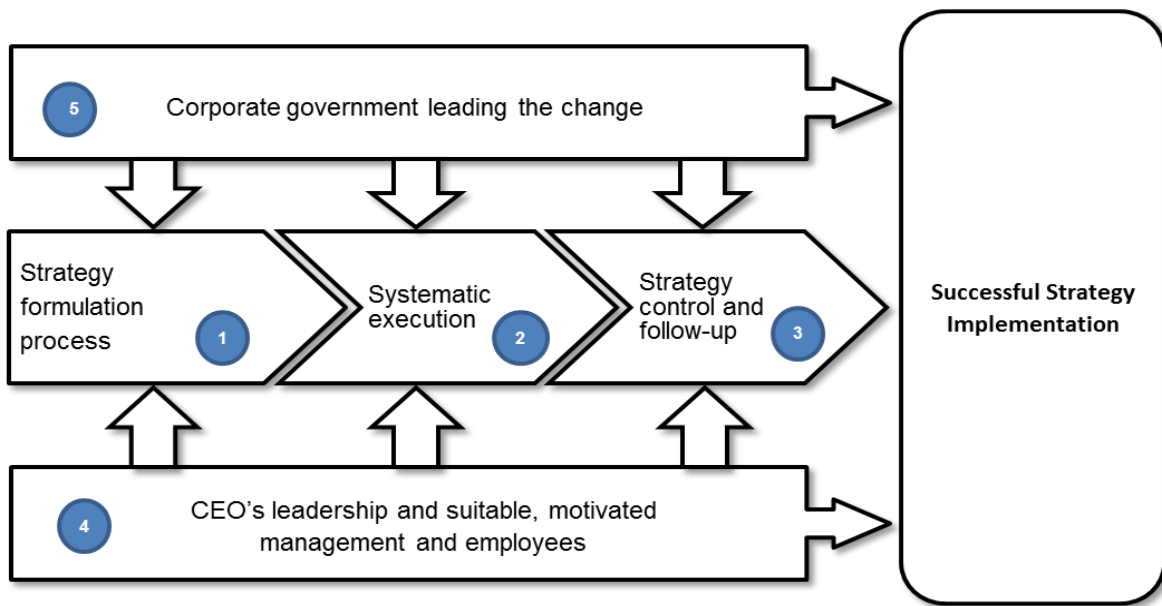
5 Corporate government leading the change

Strategy formulation process 1

Systematic execution 2

Strategy control and follow-up 3

Successful Strategy Implementation

4 CEO’s leadership and suitable, motivated management and employees